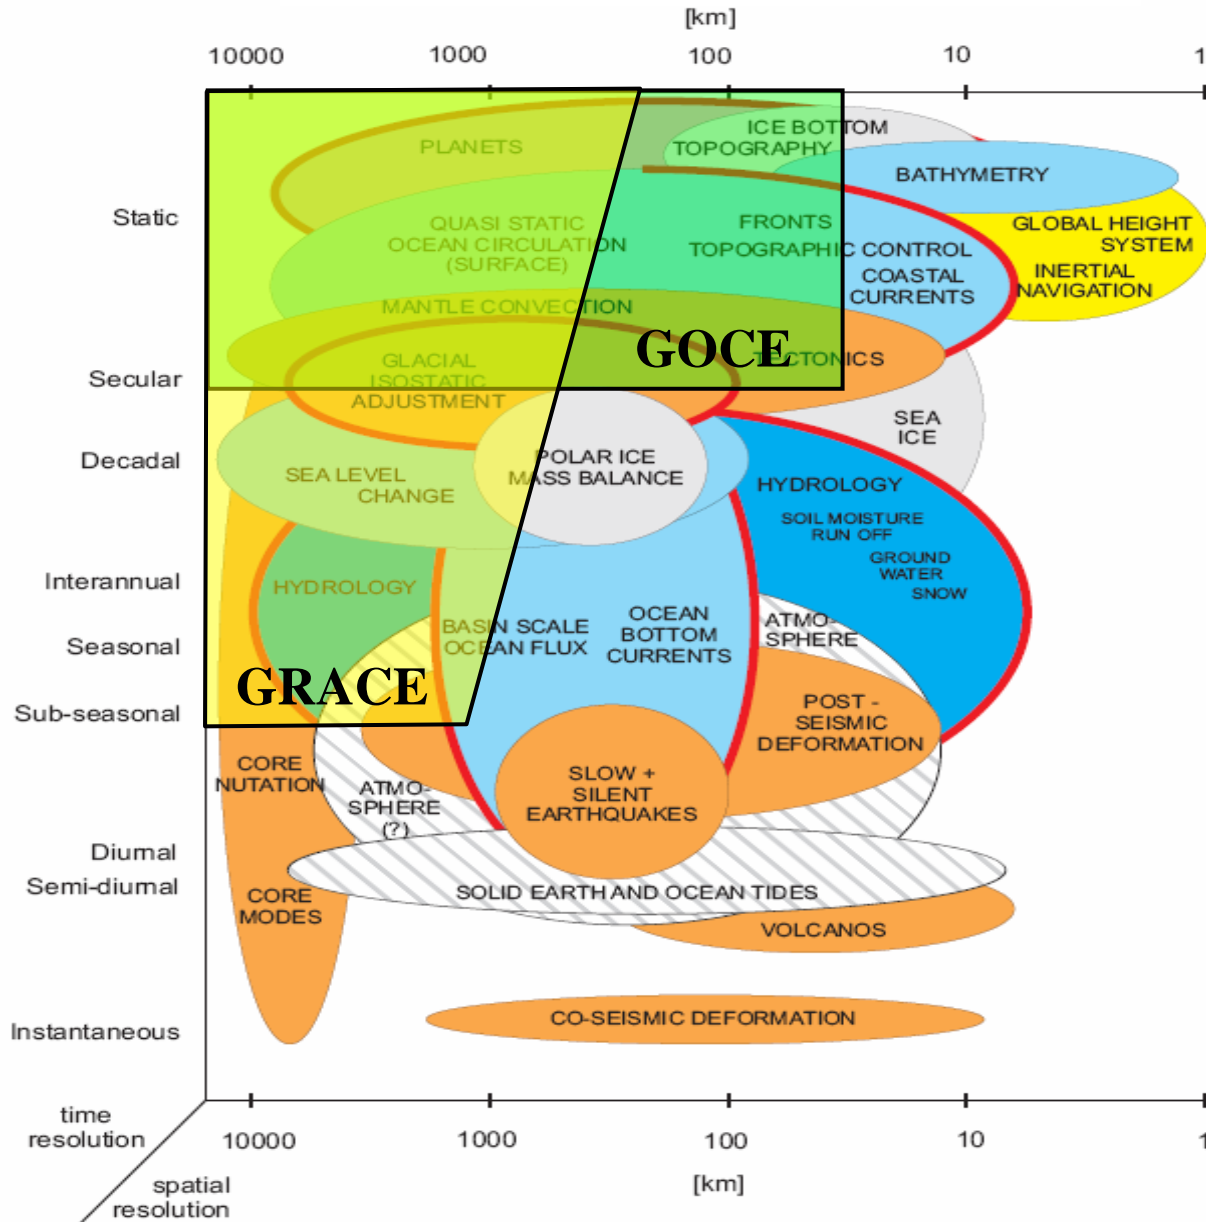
[km]

10000 1000 100 10 1

Static

Secular

Decadal

Interannual

Seasonal

Sub-seasonal

Diurnal

Semi-diurnal

Instantaneous

PLANETS

ICE BOTTOM TOPOGRAPHY

BATHYMETRY

GLOBAL HEIGHT SYSTEM

INERTIAL NAVIGATION

QUASI STATIC OCEAN CIRCULATION (SURFACE)

FRONTS

TOPOGRAPHIC CONTROL

COASTAL CURRENTS

MANTLE CONVECTION

GOCE

TECTONICS

GLACIAL ISOSTATIC ADJUSTMENT

SEA ICE

SEA LEVEL CHANGE

POLAR ICE MASS BALANCE

HYDROLOGY

SOIL MOISTURE RUN OFF

GROUND WATER

SNOW

HYDROLOGY

BASIN SCALE OCEAN FLUX

OCEAN BOTTOM CURRENTS

ATMO-SPHERE

GRACE

POST - SEISMIC DEFORMATION

CORE NUTATION

ATMO-SPHERE (?)

SLOW + SILENT EARTHQUAKES

SOLID EARTH AND OCEAN TIDES

CORE MODES

VOLCANOS

CO-SEISMIC DEFORMATION

time resolution

10000 1000 100 10 1

[km]

spatial resolution